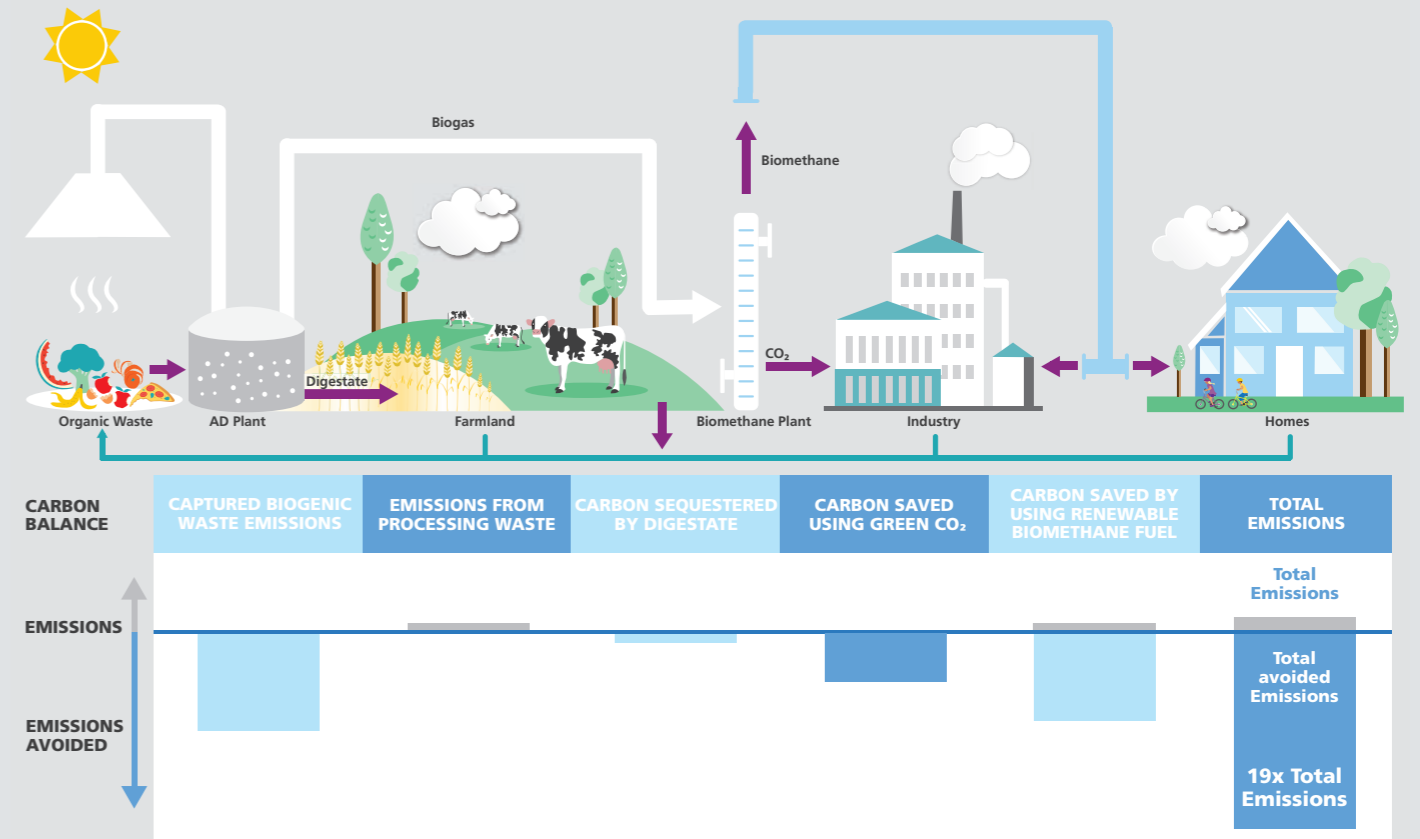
Biogas

Biomethane

$CO_2$

Digestate

Organic Waste

AD Plant

Farmland

Biomethane Plant

Industry

Homes

CARBON BALANCE

| CAPTURED BIOGENIC WASTE EMISSIONS | EMISSIONS FROM PROCESSING WASTE | CARBON SEQUESTERED BY DIGESTATE | CARBON SAVED USING GREEN $CO_2$ | CARBON SAVED BY USING RENEWABLE BIOMETHANE FUEL | TOTAL EMISSIONS |
|---|---|---|---|---|---|

EMISSIONS

EMISSIONS AVOIDED

Total Emissions

Total avoided Emissions

19x Total Emissions